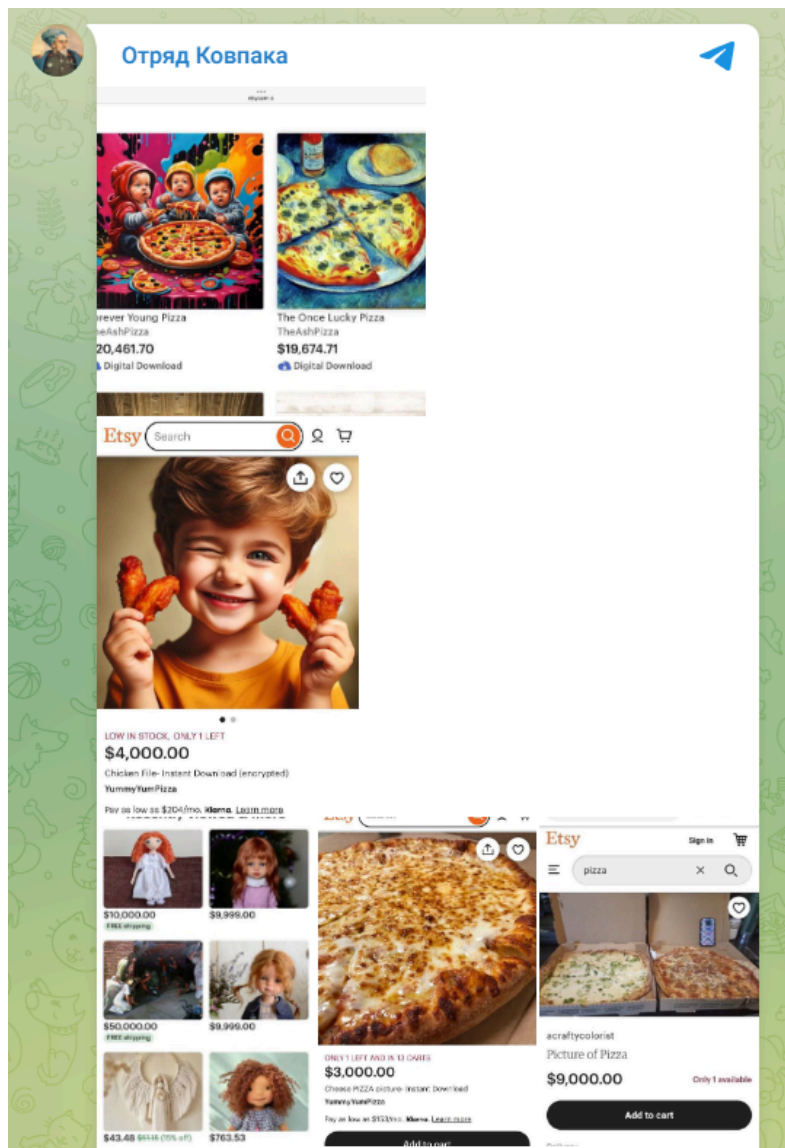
Отряд Ковпака

orever Young Pizza
eAshPizza
20,461.70
Digital Download

The Once Lucky Pizza
TheAshPizza
$19,674.71
Digital Download

Etsy Search

LOW IN STOCK, ONLY 1 LEFT
$4,000.00
Chicken File- Instant Download (encrypted)
YummyYumPizza
Pay as low as $204/mo. Klarna. Learn more

$10,000.00
FREE shipping
$9,999.00
$50,000.00
FREE shipping
$9,999.00
$43.48 $54.35 (20% off)
$763.53

ONLY 1 LEFT AND IN 13 CARTS
$3,000.00
Cheese PIZZA picture- Instant Download
YummyYumPizza
Pay as low as $153/mo. Klarna. Learn more
Add to cart

Etsy
Sign in
pizza
acraftycolorist
Picture of Pizza
$9,000.00
Only 1 available
Add to cart